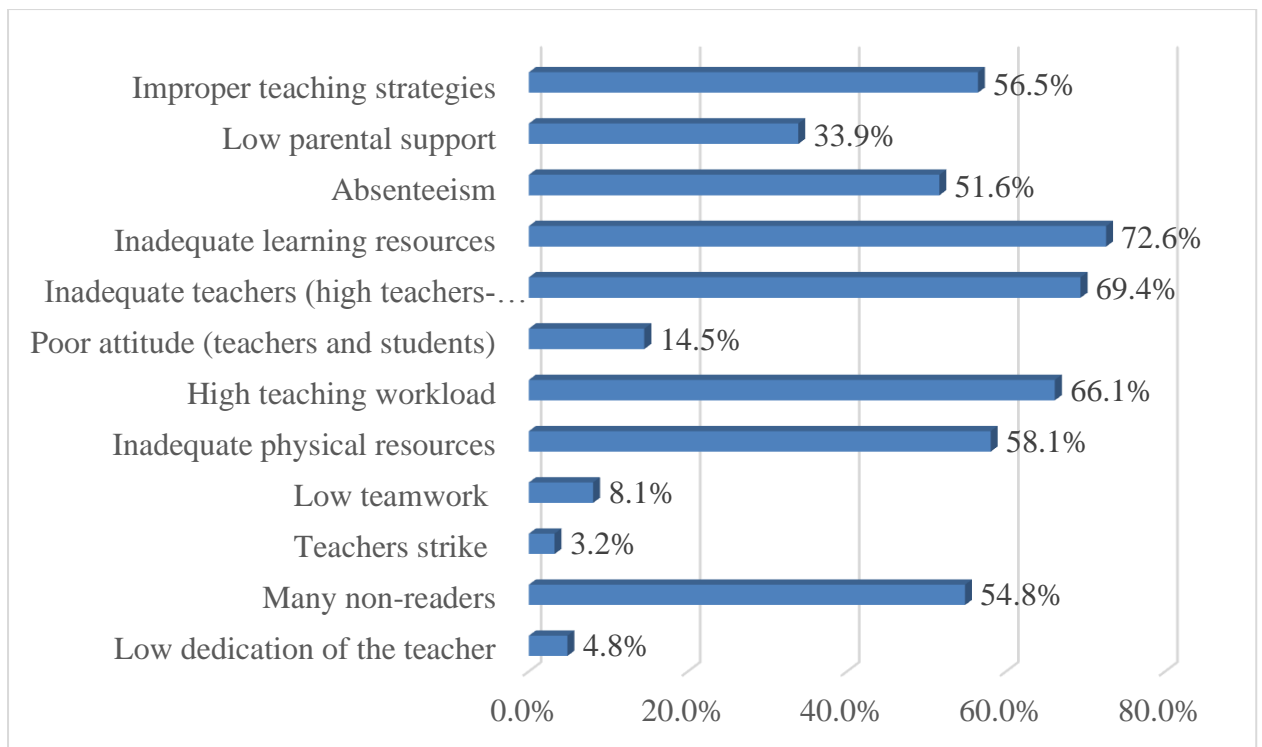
Improper teaching strategies 56.5%
Low parental support 33.9%
Absenteeism 51.6%
Inadequate learning resources 72.6%
Inadequate teachers (high teachers-… 69.4%
Poor attitude (teachers and students) 14.5%
High teaching workload 66.1%
Inadequate physical resources 58.1%
Low teamwork 8.1%
Teachers strike 3.2%
Many non-readers 54.8%
Low dedication of the teacher 4.8%

0.0% 20.0% 40.0% 60.0% 80.0%